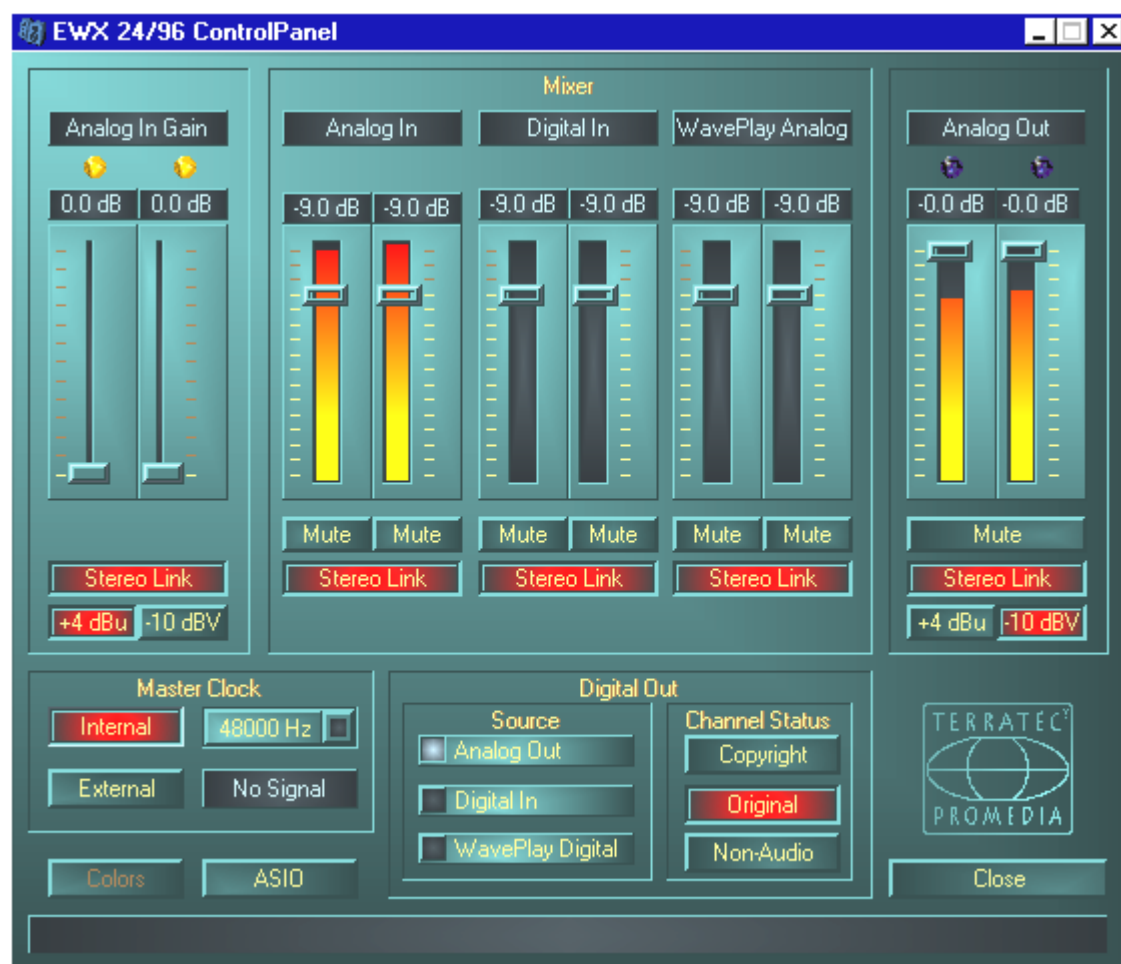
EWX 24/96 ControlPanel

Analog In Gain
0.0 dB 0.0 dB
Stereo Link
+4 dBu -10 dBV

Mixer
Analog In
-9.0 dB -9.0 dB
Mute Mute
Stereo Link

Digital In
-9.0 dB -9.0 dB
Mute Mute
Stereo Link

WavePlay Analog
-9.0 dB -9.0 dB
Mute Mute
Stereo Link

Analog Out
-0.0 dB -0.0 dB
Mute
Stereo Link
+4 dBu -10 dBV

Master Clock
Internal
48000 Hz
External
No Signal

Digital Out
Source
Analog Out
Digital In
WavePlay Digital

Channel Status
Copyright
Original
Non-Audio

TERRATEC
PROMEDIA

Colors
ASIO
Close